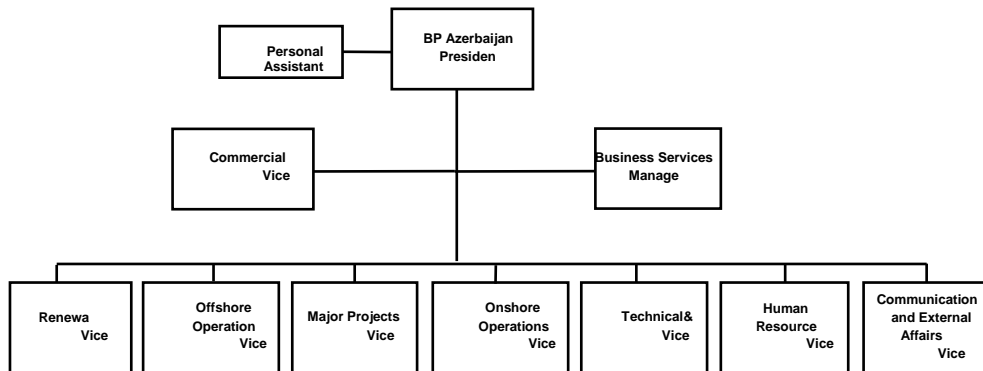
Personal Assistant

BP Azerbaijan Presiden

Commercial Vice

Business Services Manage

Renewa Vice

Offshore Operation Vice

Major Projects Vice

Onshore Operations Vice

Technical& Vice

Human Resource Vice

Communication and External Affairs Vice